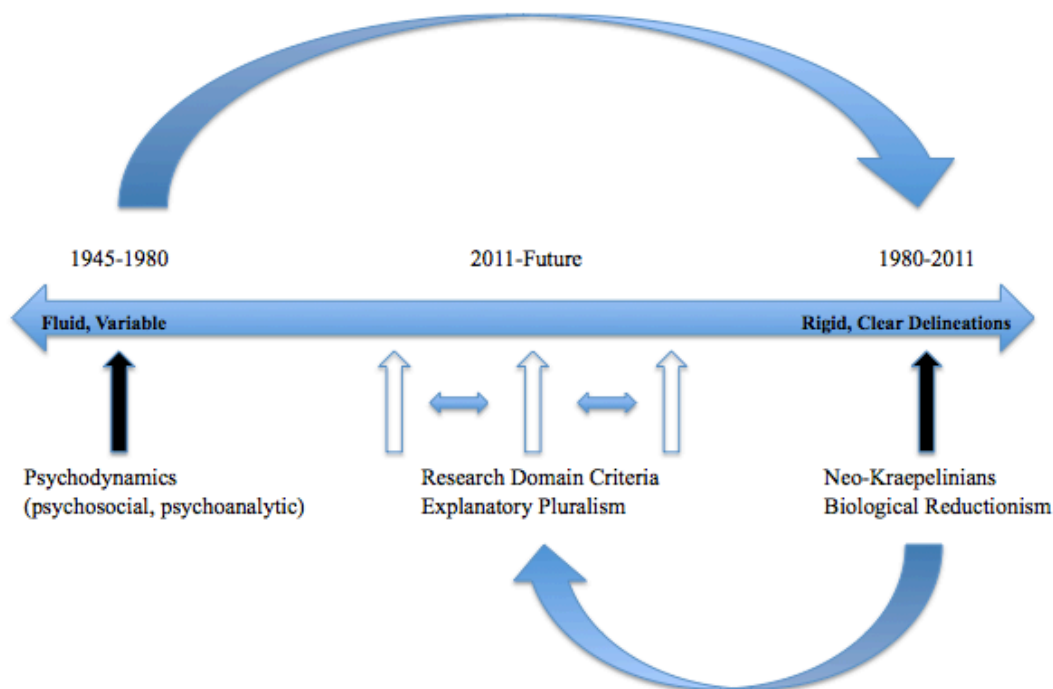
1945-1980

2011-Future

1980-2011

Fluid, Variable

Rigid, Clear Delineations

Psychodynamics
(psychosocial, psychoanalytic)

Research Domain Criteria
Explanatory Pluralism

Neo-Kraepelinians
Biological Reductionism